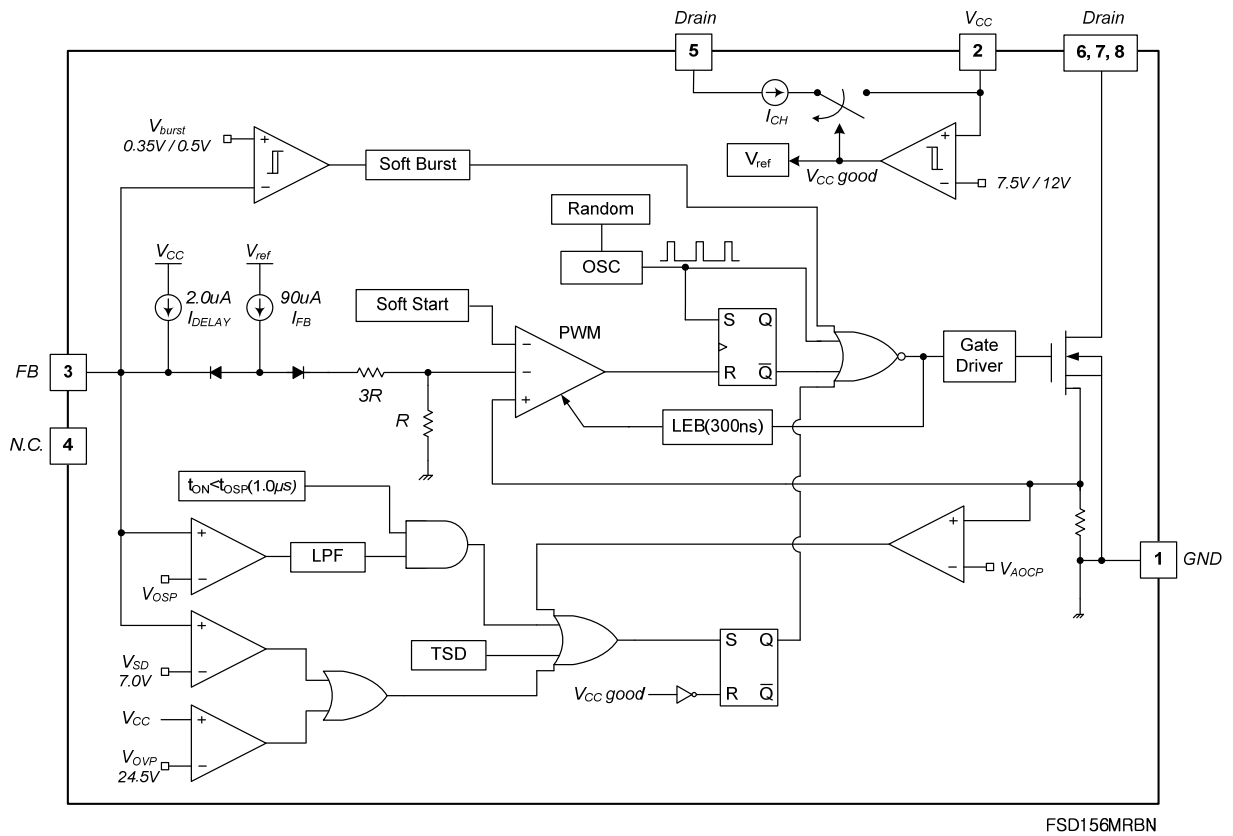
Drain
5
$V_{CC}$
2
Drain
6, 7, 8
$I_{CH}$
$V_{burst}$
0.35V / 0.5V
+
−
Soft Burst
$V_{ref}$
$V_{CC}$ good
+
−
7.5V / 12V
Random
OSC
$V_{CC}$
$V_{ref}$
2.0uA
$I_{DELAY}$
90uA
$I_{FB}$
Soft Start
PWM
S
Q
R
$\overline{Q}$
Gate Driver
FB
3
3R
R
−
−
+
LEB(300ns)
N.C.
4
$t_{ON}$<$t_{OSP}$(1.0$\mu s$)
+
−
LPF
$V_{OSP}$
+
−
$V_{AOCP}$
1
GND
+
−
$V_{SD}$
7.0V
TSD
S
Q
$V_{CC}$ good
R
$\overline{Q}$
$V_{CC}$
+
−
$V_{OVP}$
24.5V
FSD156MRBN